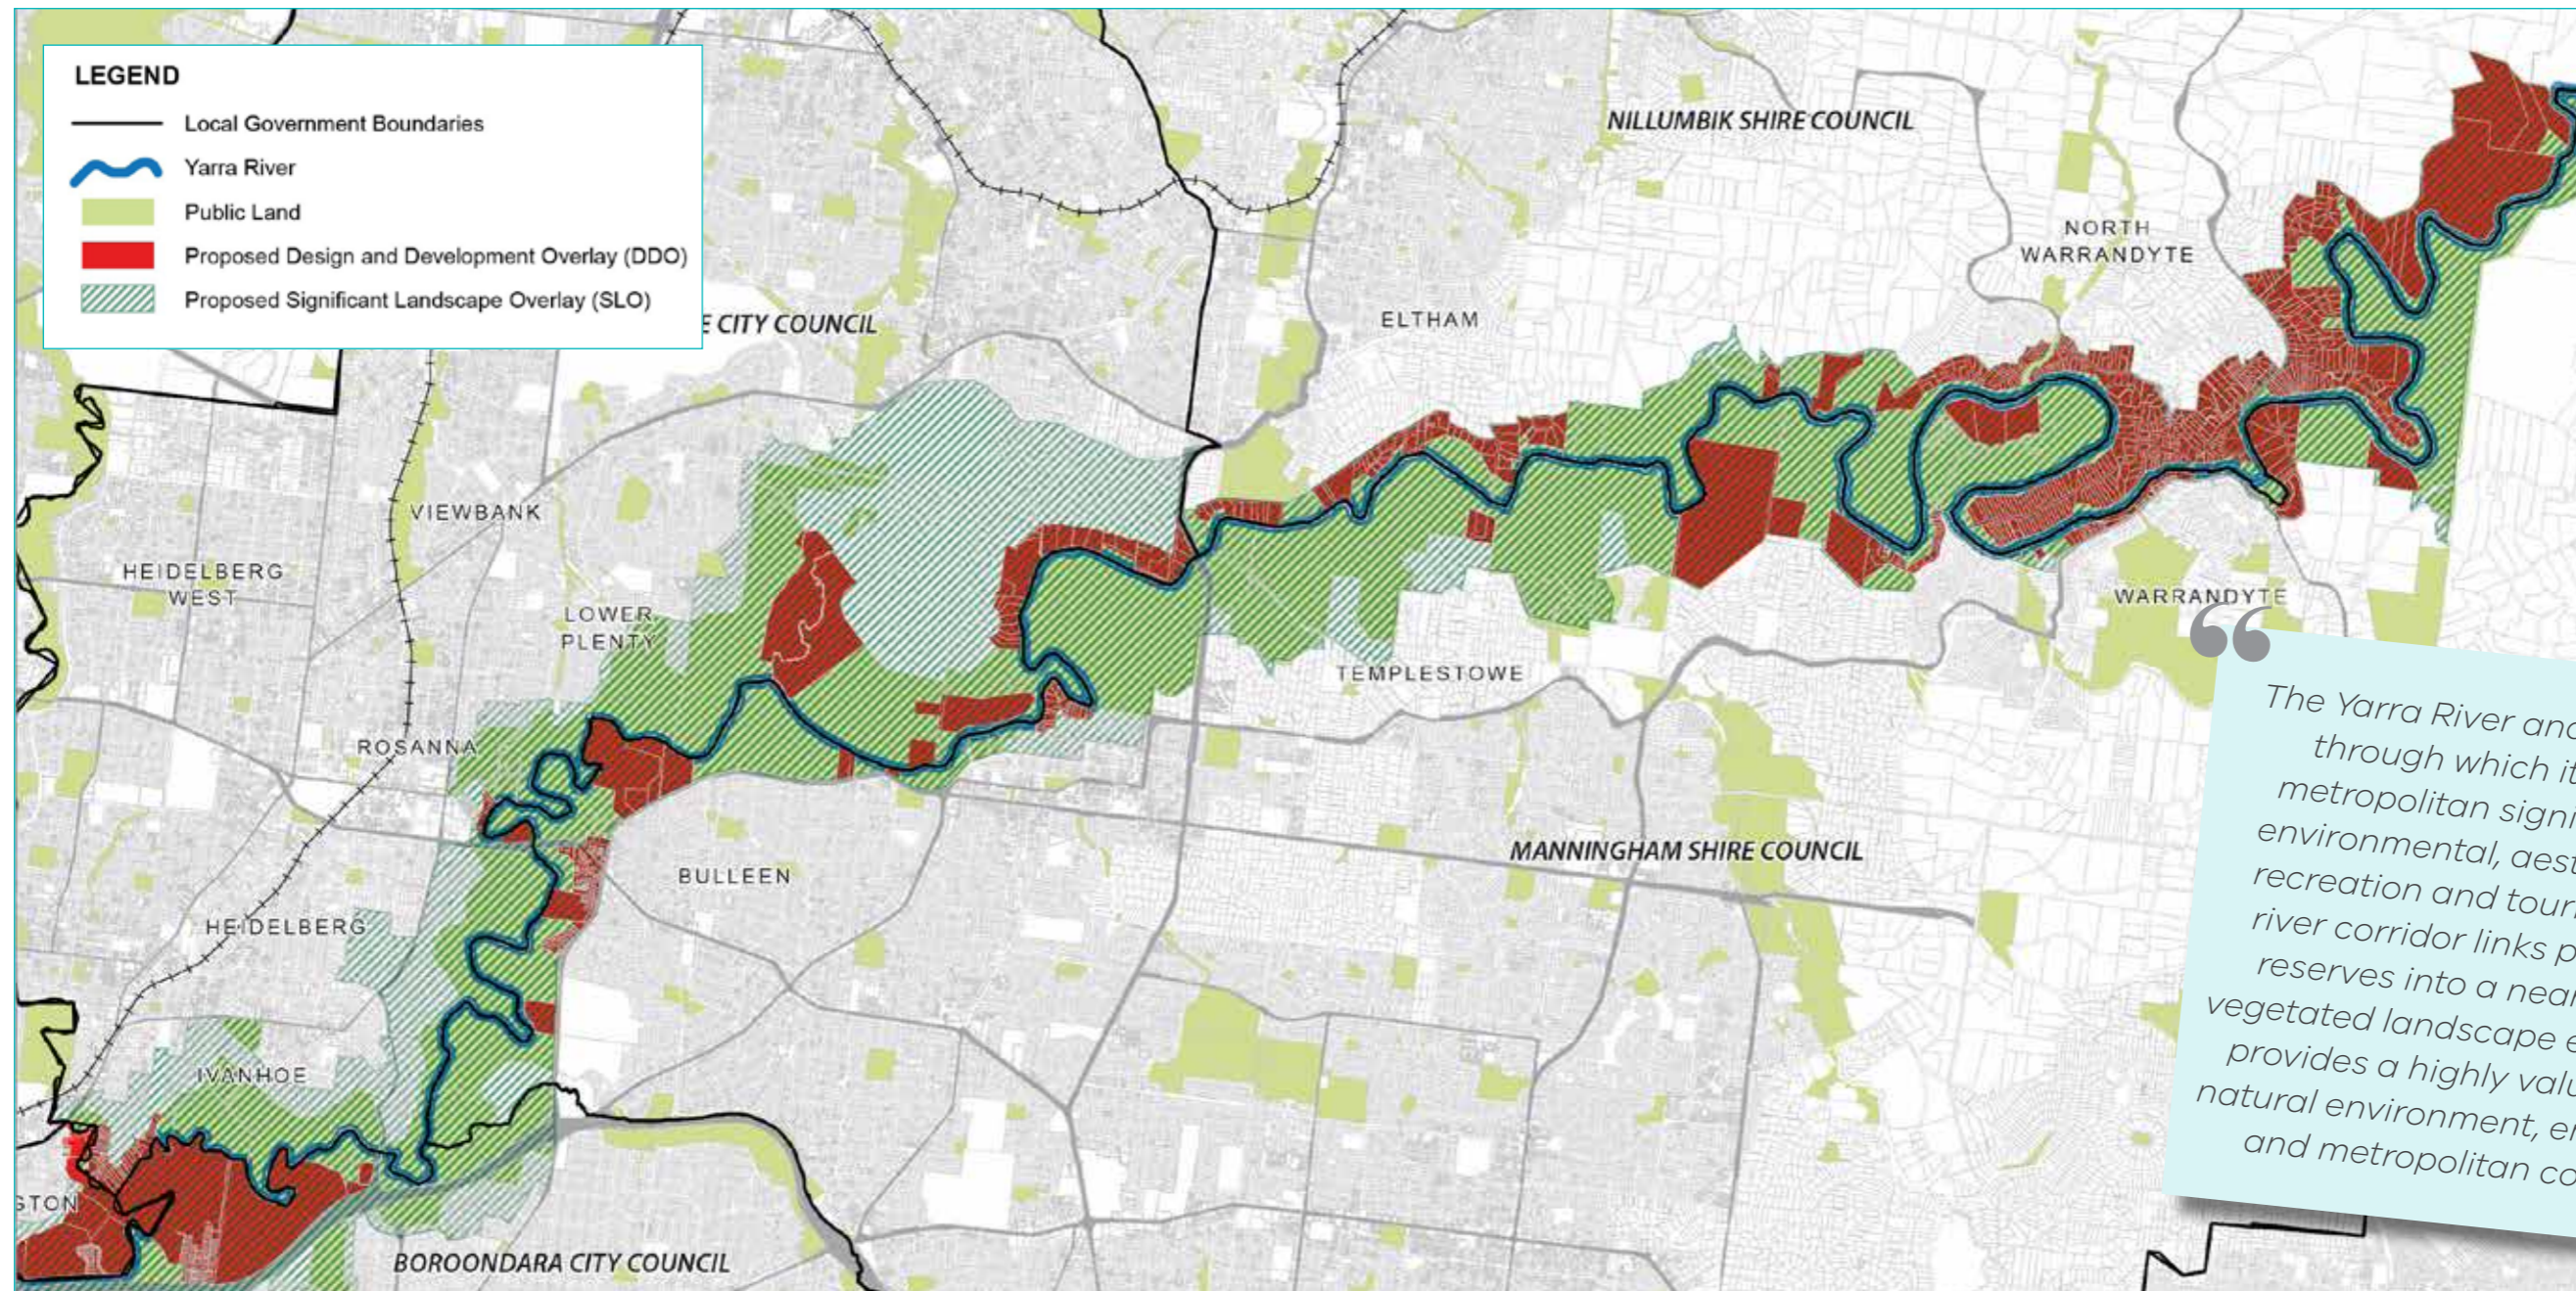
LEGEND
Local Government Boundaries
Yarra River
Public Land
Proposed Design and Development Overlay (DDO)
Proposed Significant Landscape Overlay (SLO)

NILLUMBIK SHIRE COUNCIL
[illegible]E CITY COUNCIL
NORTH WARRANDYTE
ELTHAM
VIEWBANK
HEIDELBERG WEST
LOWER PLENTY
TEMPLESTOWE
WARRANDYTE
ROSANNA
MANNINGHAM SHIRE COUNCIL
BULLEEN
HEIDELBERG
IVANHOE
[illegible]STON
BOROONDARA CITY COUNCIL

The Yarra River an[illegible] through which it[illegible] metropolitan sign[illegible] environmental, aes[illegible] recreation and tour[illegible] river corridor links p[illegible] reserves into a near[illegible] vegetated landscape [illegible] provides a highly valu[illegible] natural environment, e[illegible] and metropolitan co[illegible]